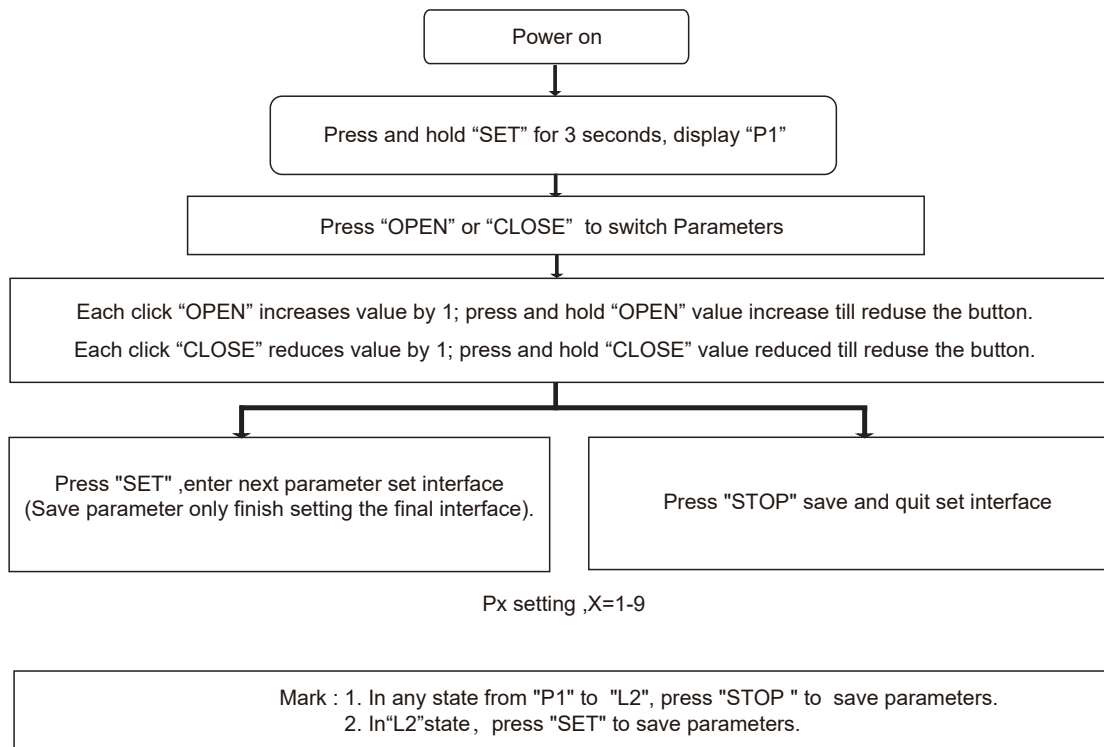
Power on

Press and hold “SET” for 3 seconds, display “P1”

Press “OPEN” or “CLOSE” to switch Parameters

Each click “OPEN” increases value by 1; press and hold “OPEN” value increase till reduse the button.
Each click “CLOSE” reduces value by 1; press and hold “CLOSE” value reduced till reduse the button.

Press "SET" ,enter next parameter set interface (Save parameter only finish setting the final interface).

Press "STOP" save and quit set interface

Px setting ,X=1-9

Mark : 1. In any state from "P1" to "L2", press "STOP " to save parameters.
2. In“L2”state, press "SET" to save parameters.